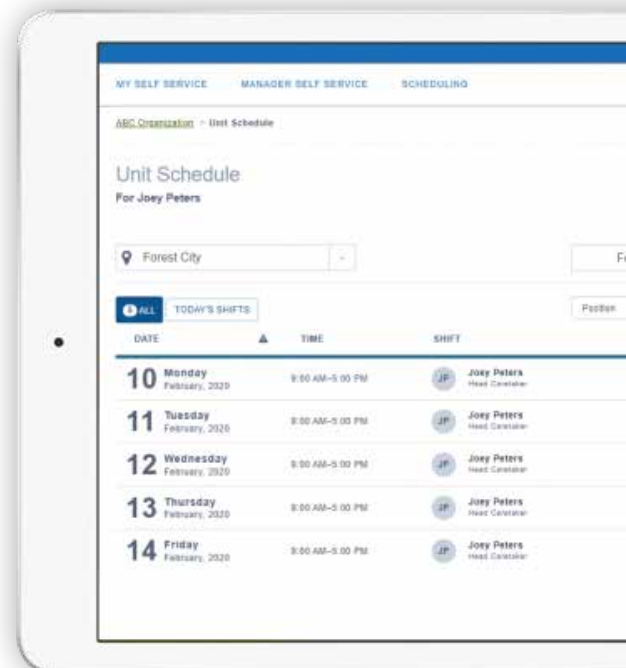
MY SELF SERVICE MANAGER SELF SERVICE SCHEDULING

ABC Organization > Unit Schedule

Unit Schedule
For Joey Peters

Forest City

F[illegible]

ALL TODAY'S SHIFTS

Position

| DATE | TIME | SHIFT |
|---|---|---|
| 10 Monday February, 2020 | 9:00 AM–5:00 PM | JP Joey Peters Head Caretaker |
| 11 Tuesday February, 2020 | 9:00 AM–5:00 PM | JP Joey Peters Head Caretaker |
| 12 Wednesday February, 2020 | 9:00 AM–5:00 PM | JP Joey Peters Head Caretaker |
| 13 Thursday February, 2020 | 9:00 AM–5:00 PM | JP Joey Peters Head Caretaker |
| 14 Friday February, 2020 | 9:00 AM–5:00 PM | JP Joey Peters Head Caretaker |